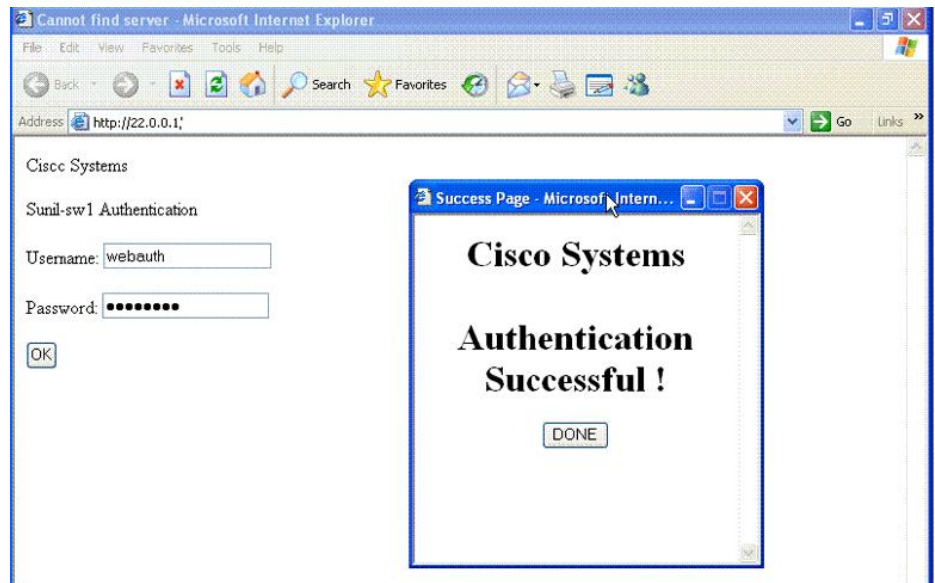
Cannot find server - Microsoft Internet Explorer

File Edit View Favorites Tools Help

Back Search Favorites

Address http://22.0.0.1/ Go Links »

Cisco Systems

Sunil-sw1 Authentication

Username: webauth

Password: •••••••••

OK

Success Page - Microsoft Intern...

Cisco Systems

Authentication Successful !

DONE